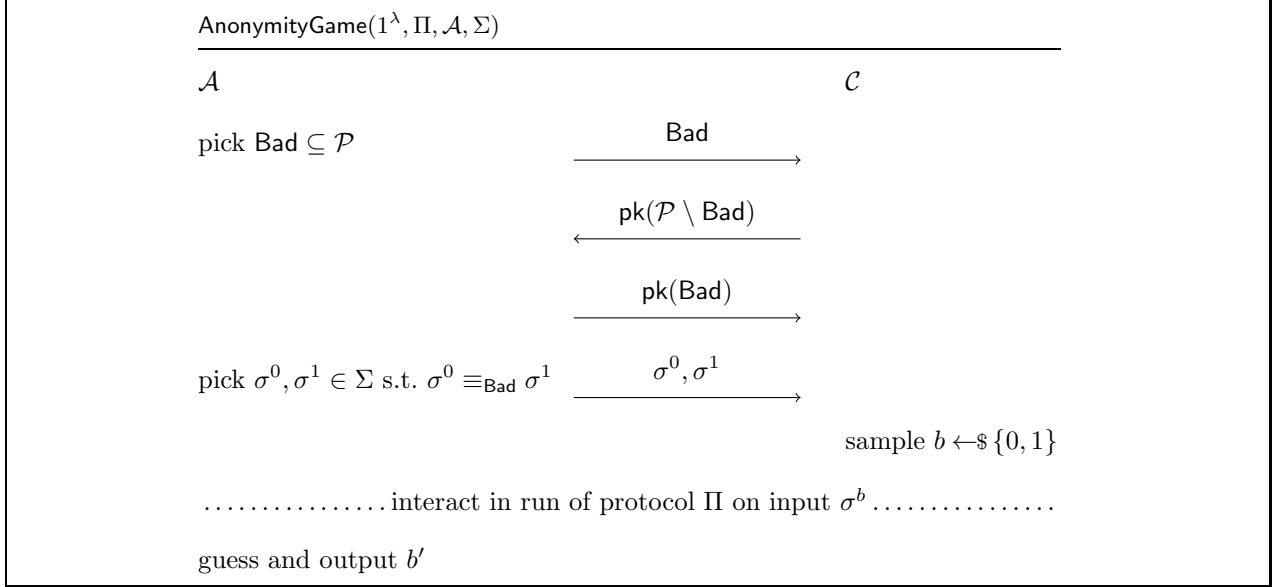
$\mathsf{AnonymityGame}(1^\lambda, \Pi, \mathcal{A}, \Sigma)$

$\mathcal{A}$

$\mathcal{C}$

pick $\mathsf{Bad} \subseteq \mathcal{P}$

$\xrightarrow{\mathsf{Bad}}$

$\xleftarrow{\mathsf{pk}(\mathcal{P} \setminus \mathsf{Bad})}$

$\xrightarrow{\mathsf{pk}(\mathsf{Bad})}$

pick $\sigma^0, \sigma^1 \in \Sigma$ s.t. $\sigma^0 \equiv_{\mathsf{Bad}} \sigma^1$

$\xrightarrow{\sigma^0, \sigma^1}$

sample $b \leftarrow\$ \{0,1\}$

................ interact in run of protocol $\Pi$ on input $\sigma^b$ ................

guess and output $b'$